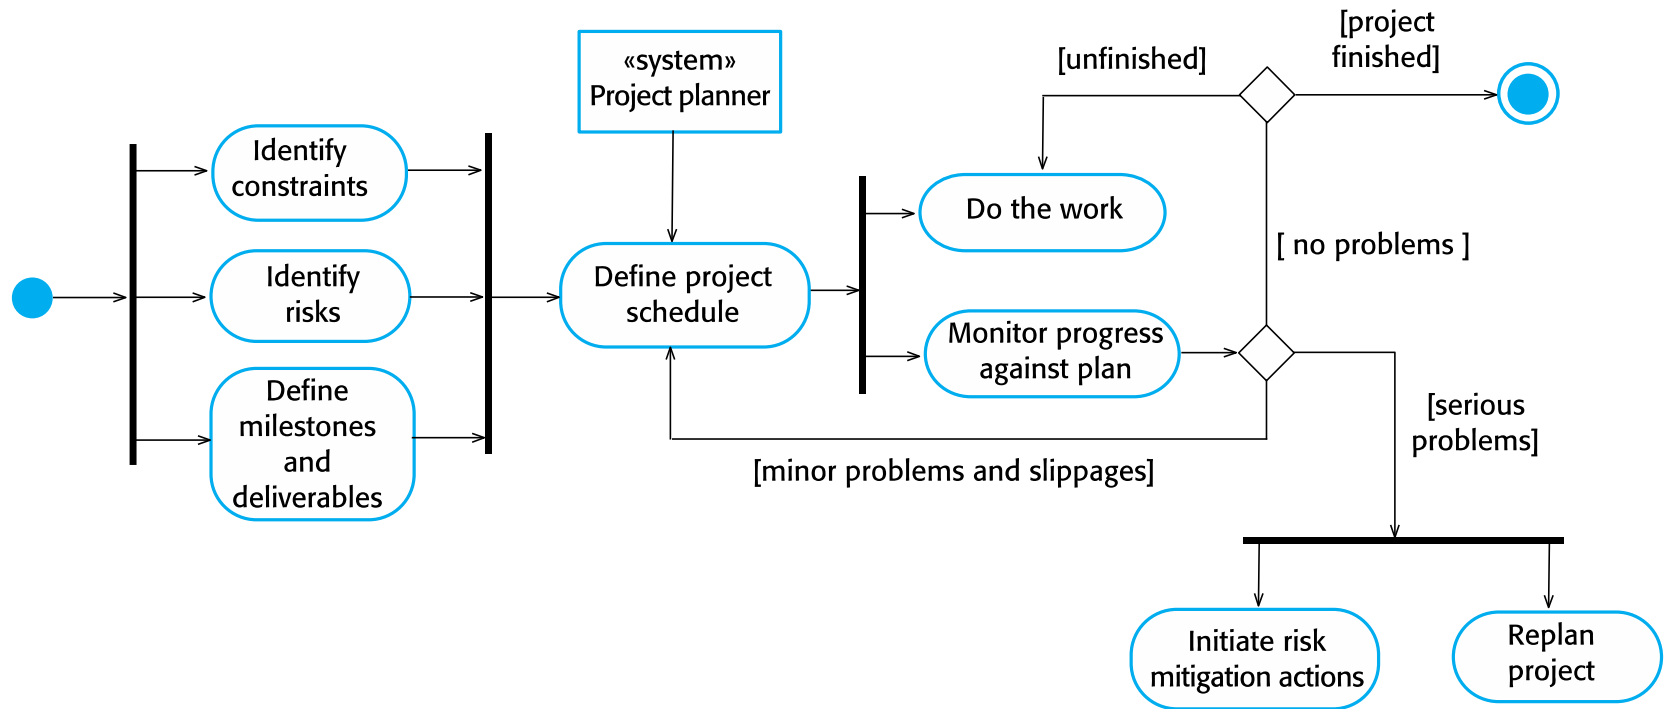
Identify constraints

Identify risks

Define milestones and deliverables

«system» Project planner

Define project schedule

[unfinished]

[project finished]

Do the work

Monitor progress against plan

[ no problems ]

[minor problems and slippages]

[serious problems]

Initiate risk mitigation actions

Replan project